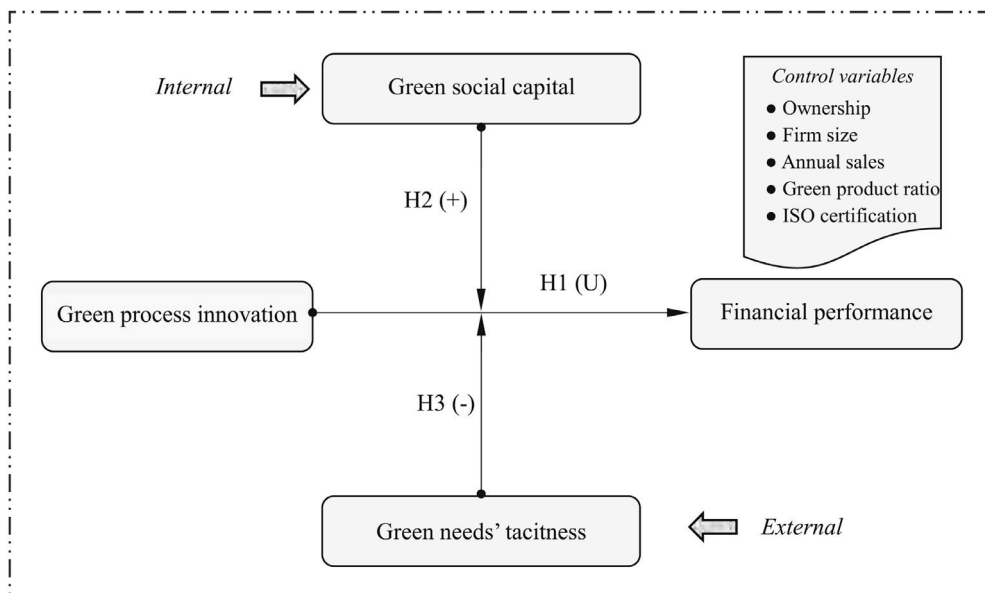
Internal

Green social capital

Control variables
• Ownership
• Firm size
• Annual sales
• Green product ratio
• ISO certification

H2 (+)

H1 (U)

Green process innovation

Financial performance

H3 (-)

Green needs' tacitness

External